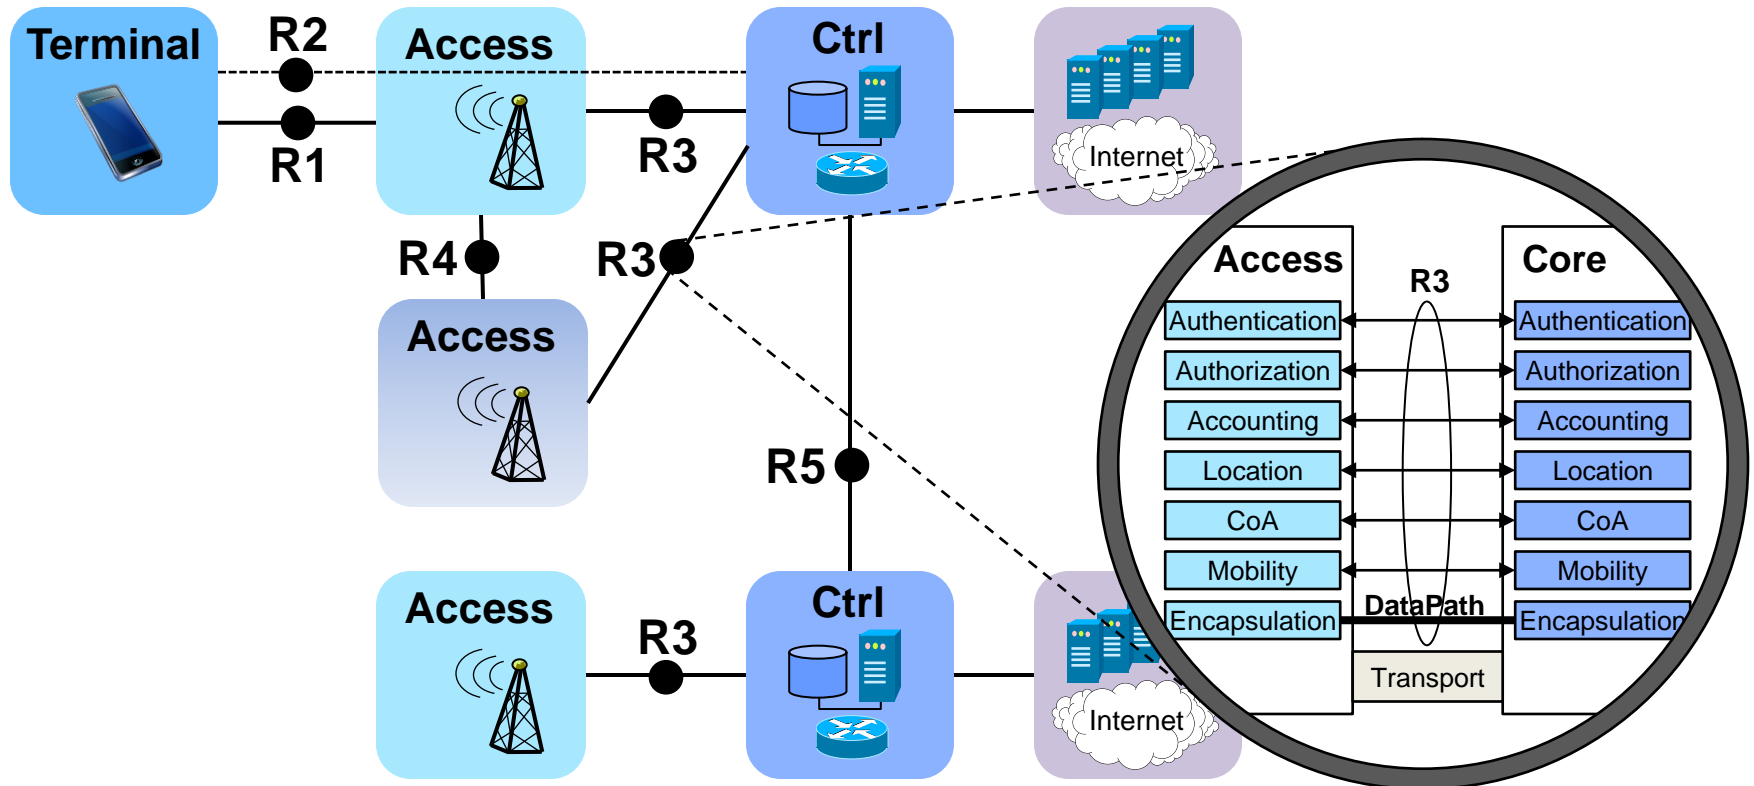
Terminal
R2
R1
Access
R3
Ctrl
Internet
R4
R3
Access
R5
Access
R3
Ctrl
Internet

Access
R3
Core
Authentication
Authentication
Authorization
Authorization
Accounting
Accounting
Location
Location
CoA
CoA
Mobility
Mobility
Encapsulation
DataPath
Encapsulation
Transport